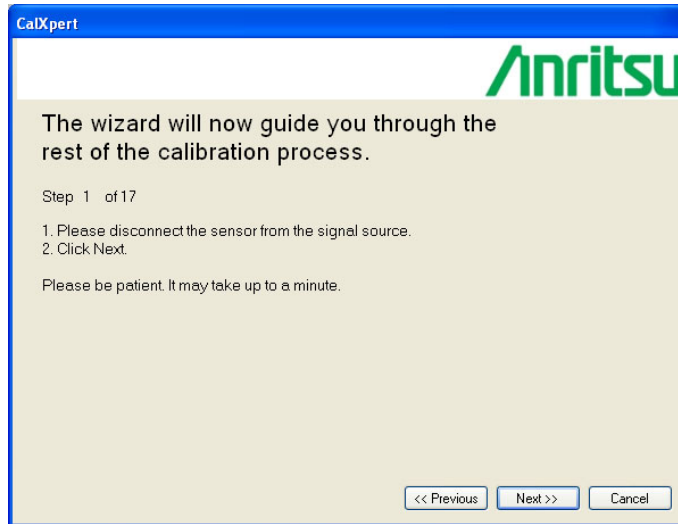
CalXpert

Anritsu

The wizard will now guide you through the rest of the calibration process.

Step 1 of 17

1. Please disconnect the sensor from the signal source.
2. Click Next.

Please be patient. It may take up to a minute.

<< Previous
Next >>
Cancel